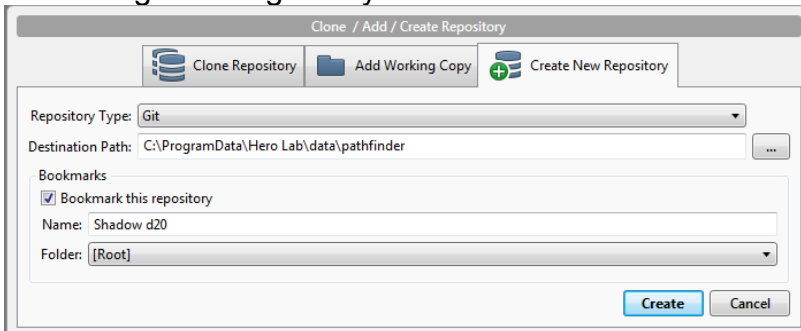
Clone / Add / Create Repository

Clone Repository
Add Working Copy
Create New Repository

Repository Type: Git
Destination Path: C:\ProgramData\Hero Lab\data\pathfinder
...
Bookmarks
Bookmark this repository
Name: Shadow d20
Folder: [Root]

Create
Cancel